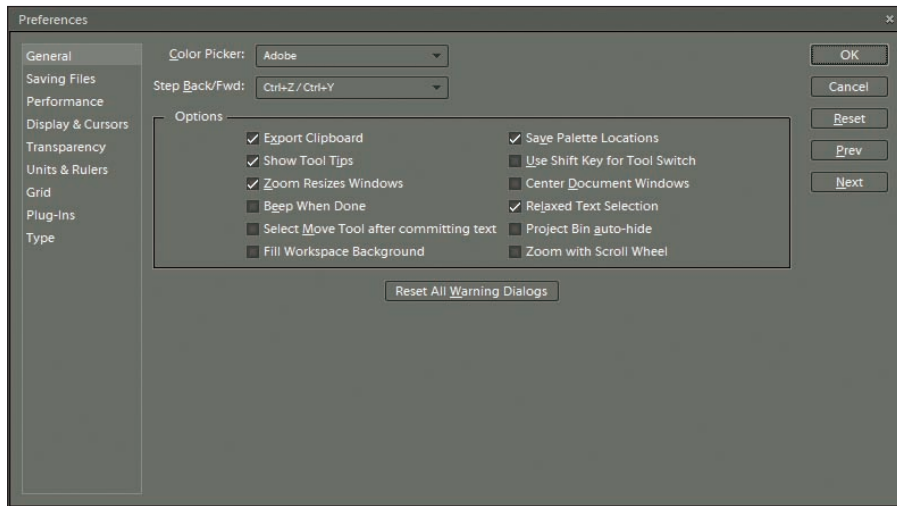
Preferences

×

General
Saving Files
Performance
Display & Cursors
Transparency
Units & Rulers
Grid
Plug-Ins
Type

Color Picker: Adobe

Step Back/Fwd: Ctrl+Z / Ctrl+Y

Options

☑ Export Clipboard
☑ Show Tool Tips
☑ Zoom Resizes Windows
☐ Beep When Done
☐ Select Move Tool after committing text
☐ Fill Workspace Background

☑ Save Palette Locations
☐ Use Shift Key for Tool Switch
☐ Center Document Windows
☑ Relaxed Text Selection
☐ Project Bin auto-hide
☐ Zoom with Scroll Wheel

Reset All Warning Dialogs

OK
Cancel
Reset
Prev
Next